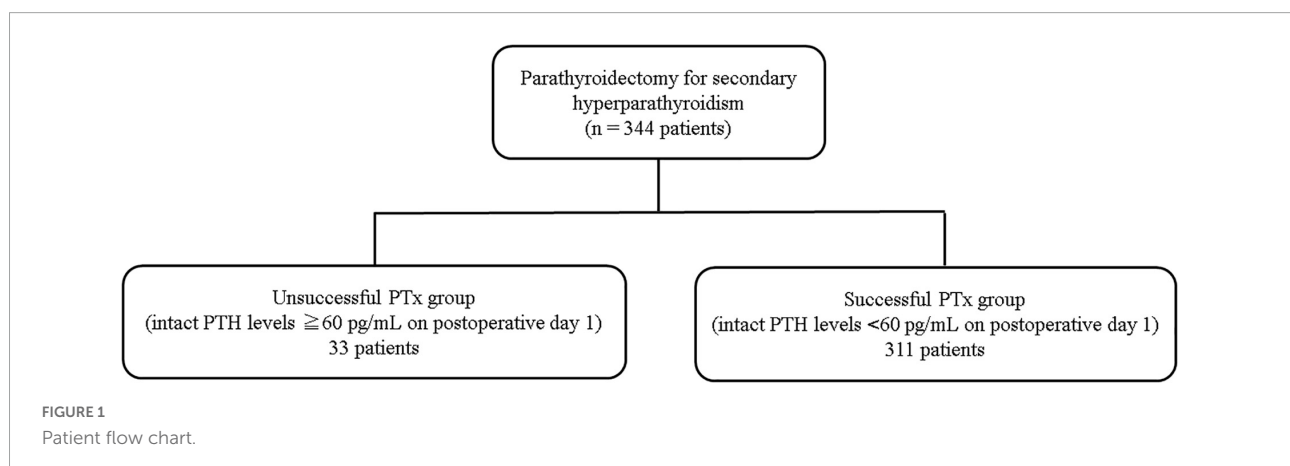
Parathyroidectomy for secondary hyperparathyroidism
(n = 344 patients)

Unsuccessful PTx group
(intact PTH levels ≧60 pg/mL on postoperative day 1)
33 patients

Successful PTx group
(intact PTH levels <60 pg/mL on postoperative day 1)
311 patients

FIGURE 1
Patient flow chart.